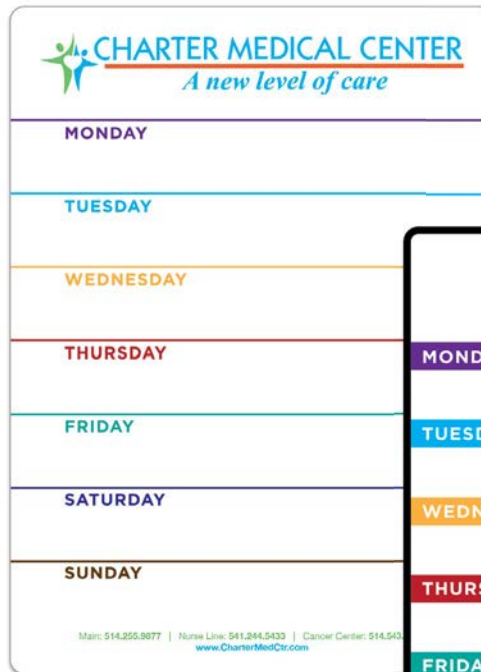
CHARTER MEDICAL CENTER
A new level of care

MONDAY

TUESDAY

WEDNESDAY

THURSDAY

FRIDAY

SATURDAY

SUNDAY

Main: 514.255.9877 | Nurse Line: 541.244.5433 | Cancer Center: 514.543.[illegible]
www.CharterMedCtr.com

MOND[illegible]

TUESD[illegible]

WEDN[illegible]

THURS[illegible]

FRIDA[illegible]